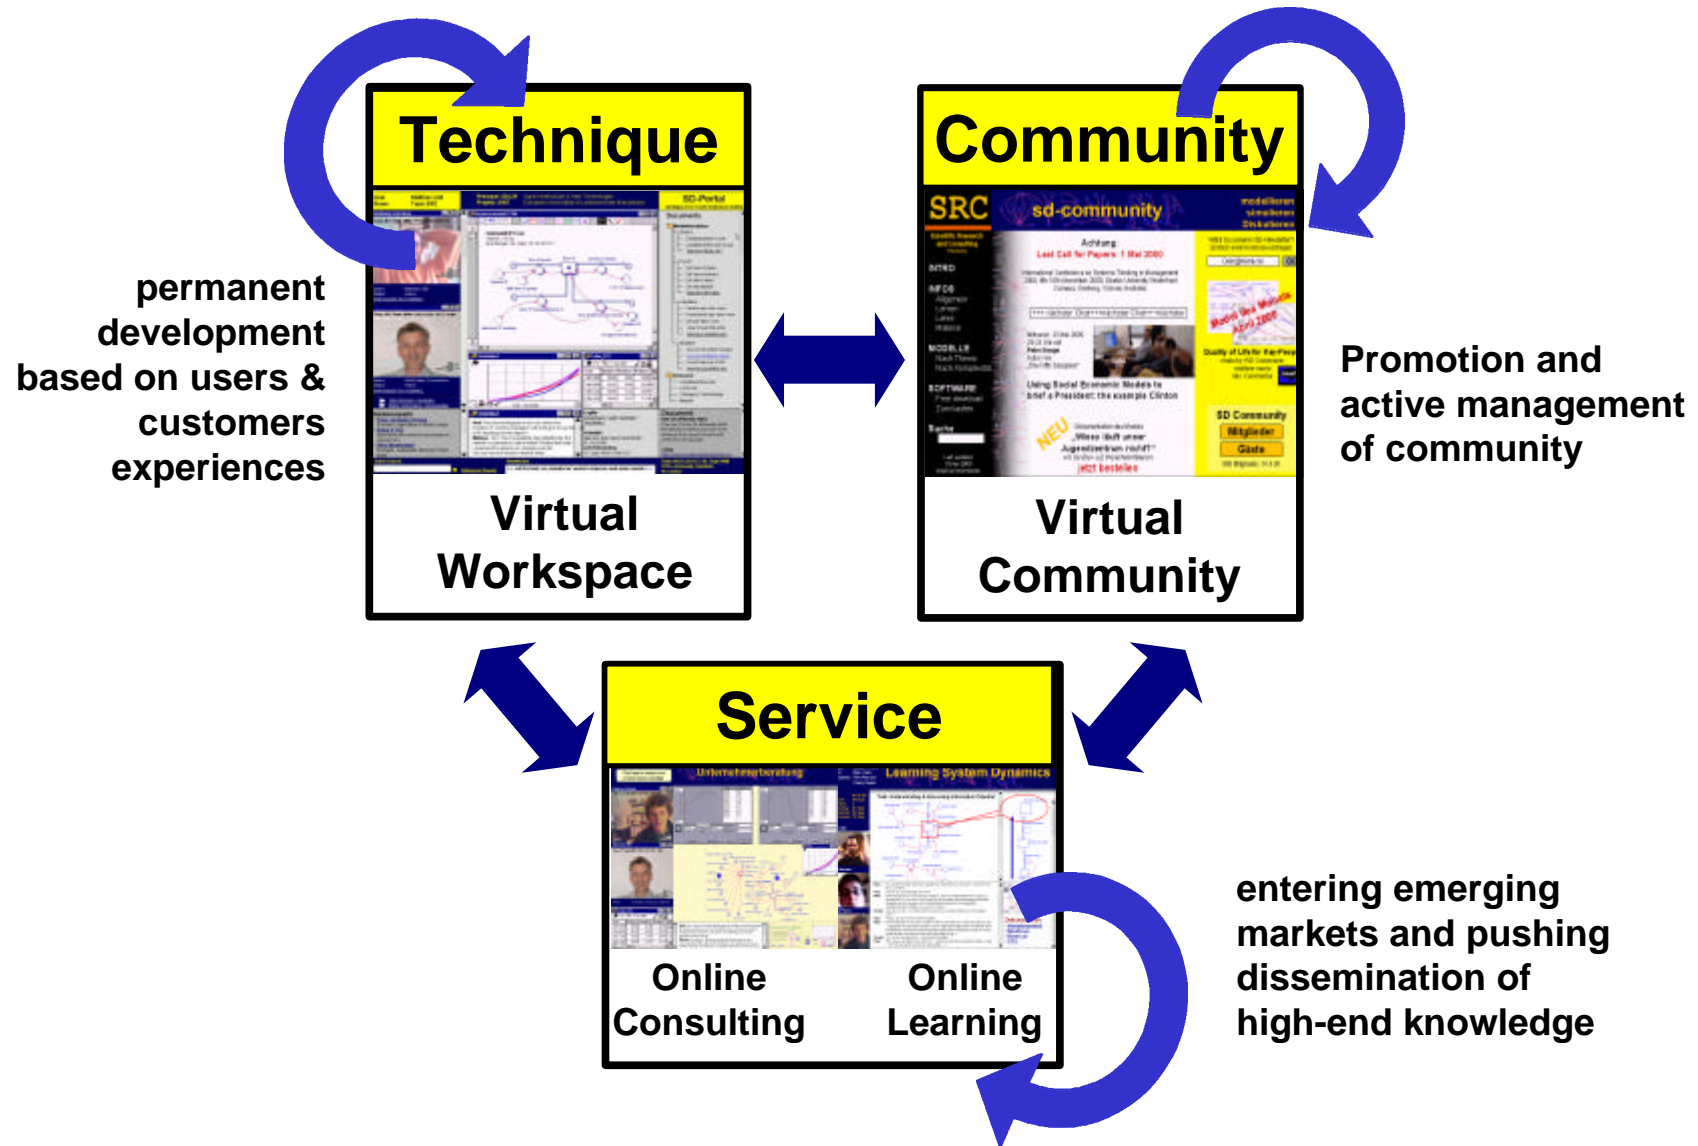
Technique

Virtual Workspace

permanent development based on users & customers experiences

Community

SRC

sd-community

Virtual Community

Promotion and active management of community

Service

Online Consulting

Online Learning

Learning System Dynamics

entering emerging markets and pushing dissemination of high-end knowledge